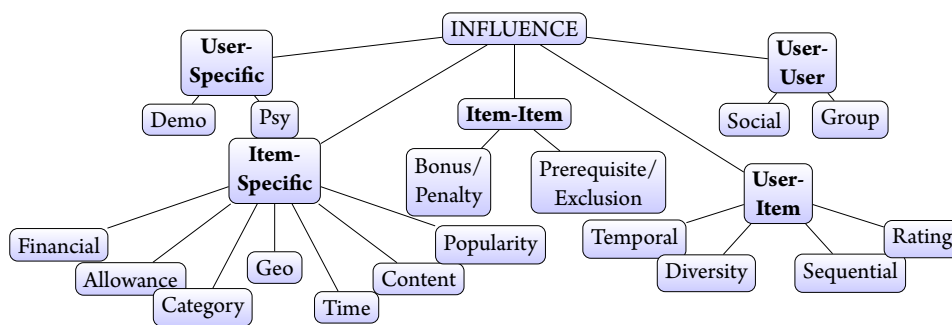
INFLUENCE

**User-Specific**

Demo

Psy

**Item-Specific**

Financial

Allowance

Category

Geo

Time

Content

Popularity

**Item-Item**

Bonus/ Penalty

Prerequisite/ Exclusion

**User-User**

Social

Group

**User-Item**

Temporal

Diversity

Sequential

Rating